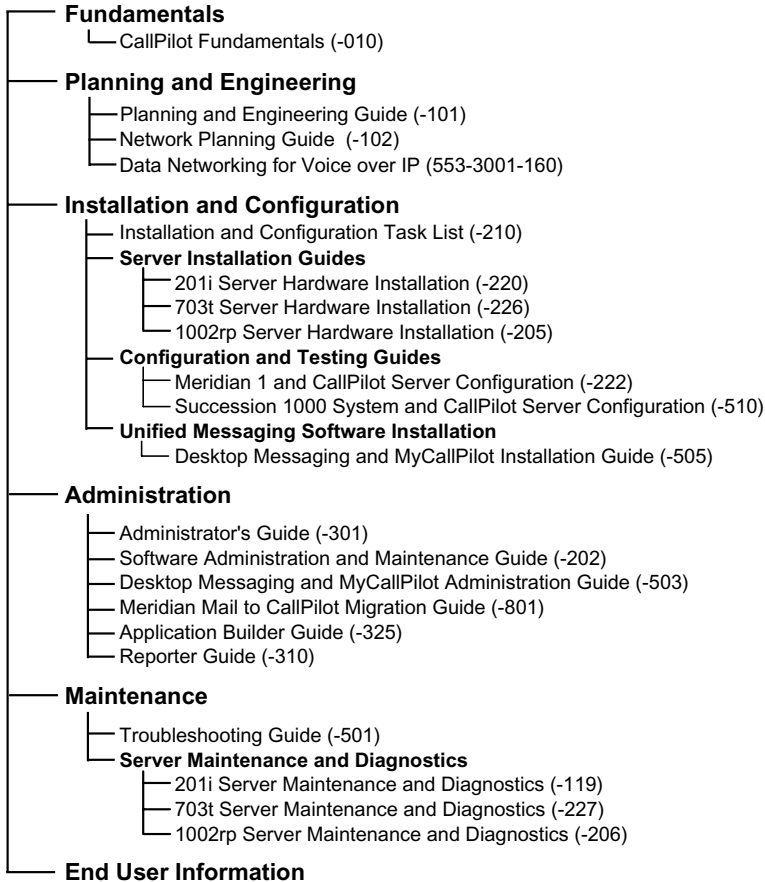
Fundamentals
CallPilot Fundamentals (-010)

Planning and Engineering
Planning and Engineering Guide (-101)
Network Planning Guide (-102)
Data Networking for Voice over IP (553-3001-160)

Installation and Configuration
Installation and Configuration Task List (-210)
Server Installation Guides
201i Server Hardware Installation (-220)
703t Server Hardware Installation (-226)
1002rp Server Hardware Installation (-205)
Configuration and Testing Guides
Meridian 1 and CallPilot Server Configuration (-222)
Succession 1000 System and CallPilot Server Configuration (-510)
Unified Messaging Software Installation
Desktop Messaging and MyCallPilot Installation Guide (-505)

Administration
Administrator's Guide (-301)
Software Administration and Maintenance Guide (-202)
Desktop Messaging and MyCallPilot Administration Guide (-503)
Meridian Mail to CallPilot Migration Guide (-801)
Application Builder Guide (-325)
Reporter Guide (-310)

Maintenance
Troubleshooting Guide (-501)
Server Maintenance and Diagnostics
201i Server Maintenance and Diagnostics (-119)
703t Server Maintenance and Diagnostics (-227)
1002rp Server Maintenance and Diagnostics (-206)

End User Information